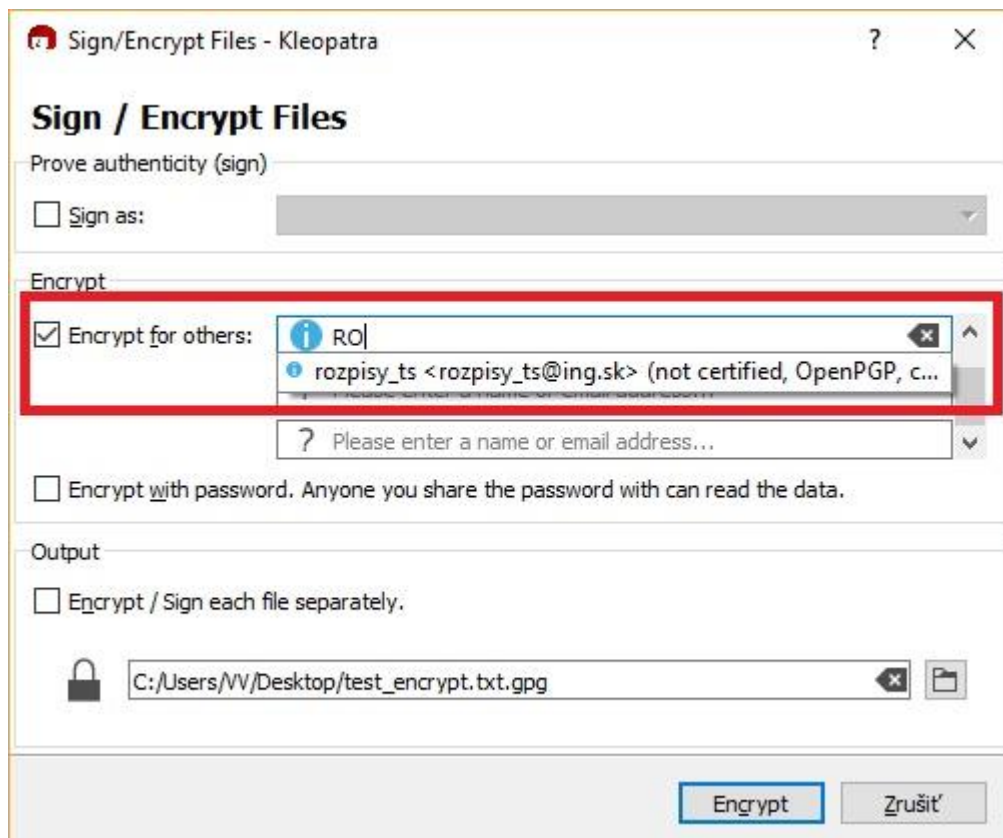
Sign/Encrypt Files - Kleopatra ? ×

Sign / Encrypt Files

Prove authenticity (sign)

Sign as:

Encrypt

Encrypt for others: RO

rozpisy_ts <rozpisy_ts@ing.sk> (not certified, OpenPGP, c...

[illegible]

? Please enter a name or email address...

Encrypt with password. Anyone you share the password with can read the data.

Output

Encrypt / Sign each file separately.

C:/Users/VV/Desktop/test_encrypt.txt.gpg

Encrypt Zrušiť